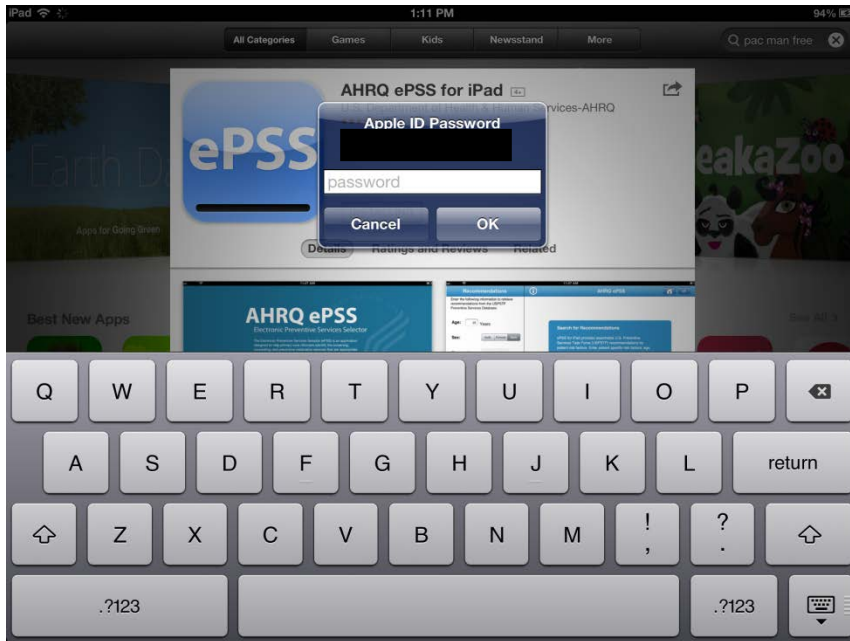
iPad
1:11 PM
94%

All Categories
Games
Kids
Newsstand
More
pac man free

AHRQ ePSS for iPad
U.S. Department of Health & Human Services-AHRQ

ePSS

Earth D
Apps for Going Green

eakaZoo

Apple ID Password
password
Cancel
OK

Details
Ratings and Reviews
Related

Best New Apps
See All

AHRQ ePSS
Electronic Preventive Services Selector

Recommendations
AHRQ ePSS
Age:
Sex:
Search for Recommendations

Q W E R T Y U I O P
A S D F G H J K L return
Z X C V B N M ! , ? .
.?123
.?123